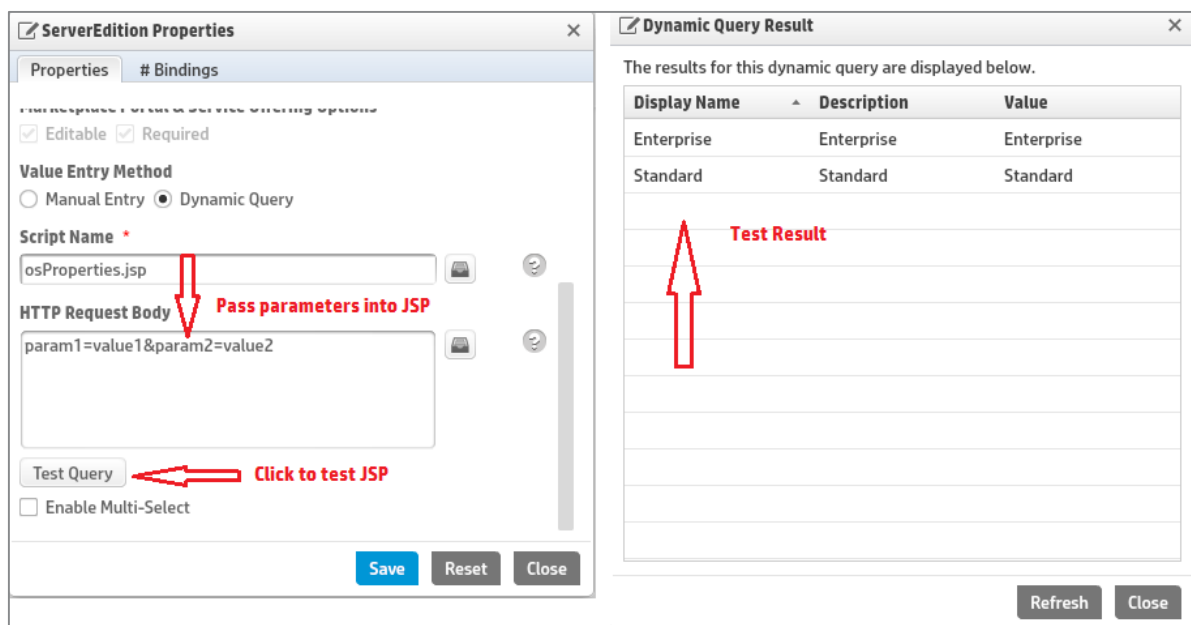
ServerEdition Properties ×

Properties | # Bindings

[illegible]

Editable Required

Value Entry Method

Manual Entry Dynamic Query

Script Name *

osProperties.jsp

HTTP Request Body

Pass parameters into JSP

param1=value1&param2=value2

Test Query

Click to test JSP

Enable Multi-Select

Save Reset Close

Dynamic Query Result ×

The results for this dynamic query are displayed below.

| Display Name | Description | Value |
|---|---|---|
| Enterprise | Enterprise | Enterprise |
| Standard | Standard | Standard |

Test Result

Refresh Close